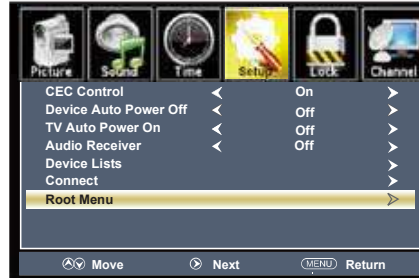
Picture Sound Time Setup Lock Channel

| | | | |
|---|---|---|---|
| CEC Control | < | On | > |
| Device Auto Power Off | < | Off | > |
| TV Auto Power On | < | Off | > |
| Audio Receiver | < | Off | > |
| Device Lists | | | > |
| Connect | | | > |
| Root Menu | | | > |

Move Next MENU Return